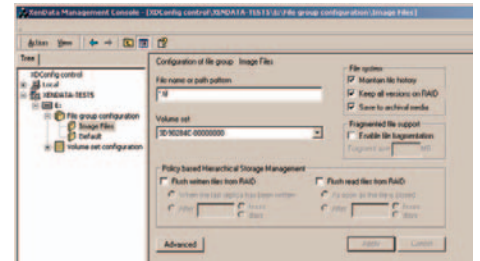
XenData Management Console - [XDConfig control\XENDATA-TEST5\E:\File group configuration\Image Files]

Action View

Tree

XDConfig control
local
XENDATA-TEST5
E:
File group configuration
Image Files
Default
Volume set configuration

Configuration of file group Image Files

File name or path pattern
*.tif

Volume set
3D90264C-00000000

File options
Maintain file history
Keep all versions on RAID
Save to archival media

Fragmented file support
Enable file fragmentation
Fragment size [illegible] MB

Policy based Hierarchical Storage Management
Flush written files from RAID
When the last replica has been written
After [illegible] Hours Mins
Flush read files from RAID
As soon as the file is closed
After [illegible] Hours Mins

Advanced

Apply Cancel